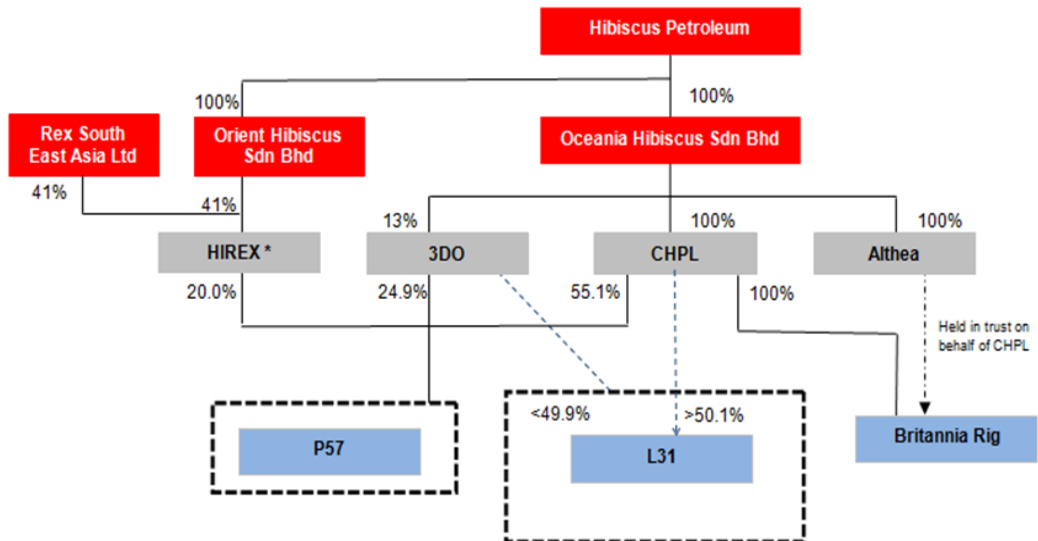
Hibiscus Petroleum

100%

100%

Rex South East Asia Ltd

Orient Hibiscus Sdn Bhd

Oceania Hibiscus Sdn Bhd

41%

41%

13%

100%

100%

HIREX *

3DO

CHPL

Althea

20.0%

24.9%

55.1%

100%

Held in trust on behalf of CHPL

P57

<49.9%

>50.1%

L31

Britannia Rig